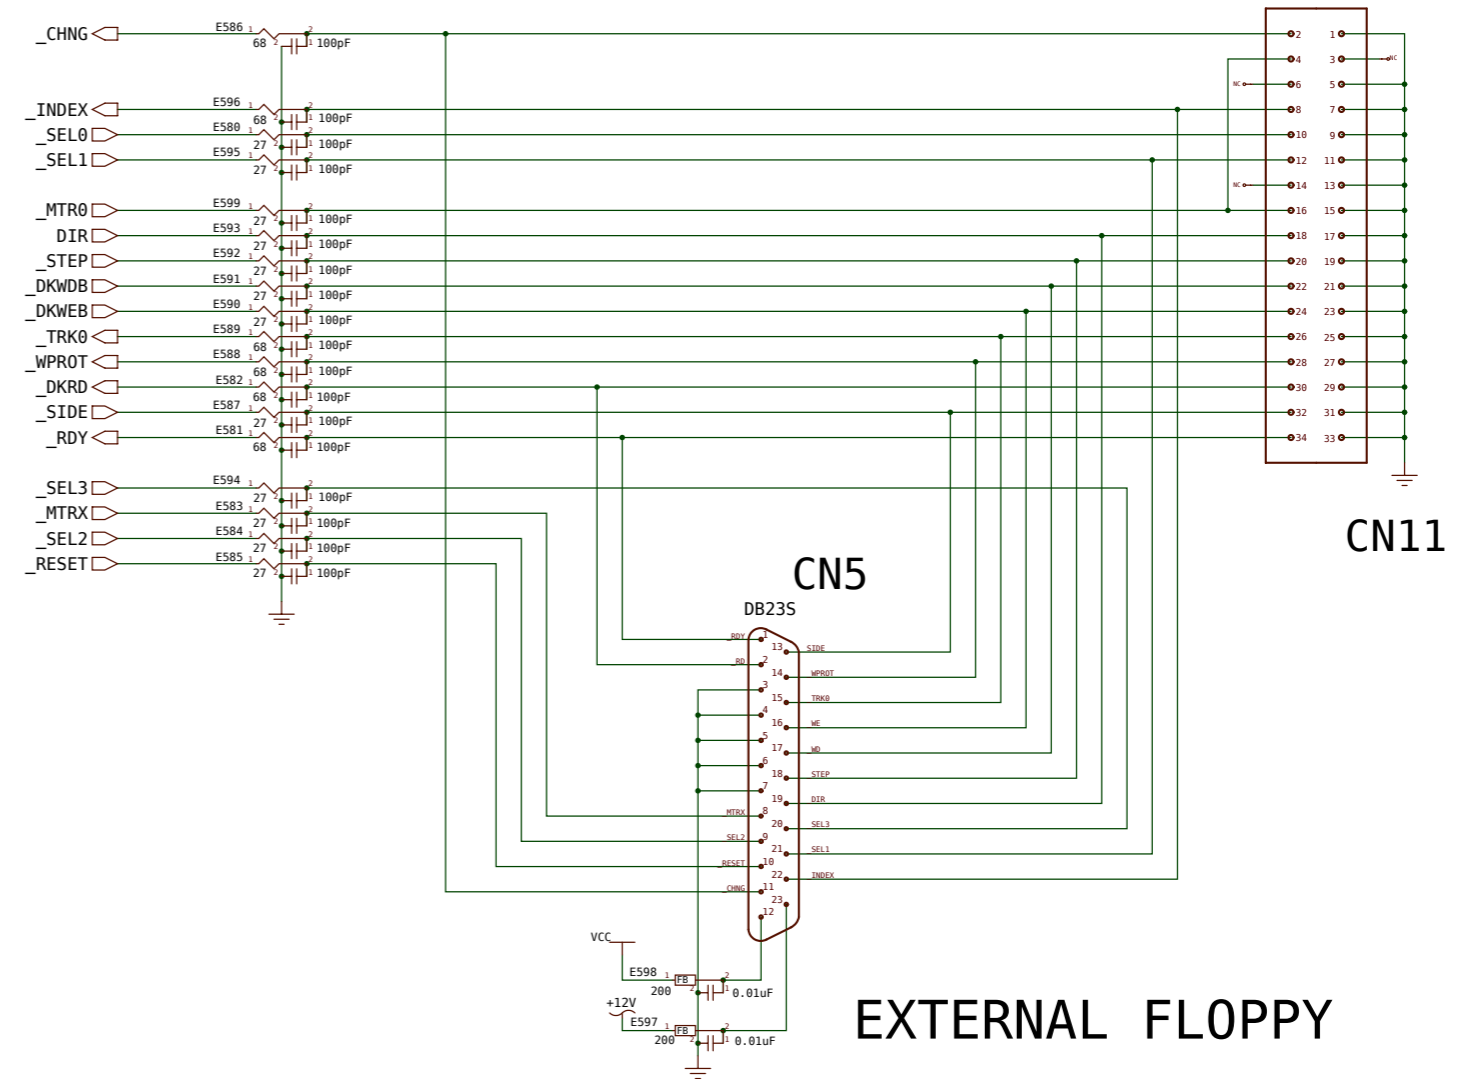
_CHNG
E586 1 2
68 2 1 100pF

_INDEX
E596 1 2
68 2 1 100pF
_SEL0
E580 1 2
27 2 1 100pF
_SEL1
E595 1 2
27 2 1 100pF

_MTR0
E599 1 2
27 2 1 100pF
DIR
E593 1 2
27 2 1 100pF
_STEP
E592 1 2
27 2 1 100pF
_DKWDB
E591 1 2
27 2 1 100pF
_DKWEB
E590 1 2
27 2 1 100pF
_TRK0
E589 1 2
68 2 1 100pF
_WPROT
E588 1 2
68 2 1 100pF
_DKRD
E582 1 2
68 2 1 100pF
_SIDE
E587 1 2
27 2 1 100pF
_RDY
E581 1 2
68 2 1 100pF

_SEL3
E594 1 2
27 2 1 100pF
_MTRX
E583 1 2
27 2 1 100pF
_SEL2
E584 1 2
27 2 1 100pF
_RESET
E585 1 2
27 2 1 100pF

2 1
4 3 NC
NC 6 5
8 7
10 9
12 11
NC 14 13
16 15
18 17
20 19
22 21
24 23
26 25
28 27
30 29
32 31
34 33

CN11

CN5
DB23S
RDY 1
13 SIDE
RD 2
14 WPROT
3
15 TRK0
4
16 WE
5
17 WD
6
18 STEP
7
19 DIR
MTRX 8
20 SEL3
SEL2 9
21 SEL1
RESET 10
22 INDEX
CHNG 11
23
12

VCC
E598 1 FB 2
200 2 1 0.01uF
+12V
E597 1 FB 2
200 2 1 0.01uF

EXTERNAL FLOPPY